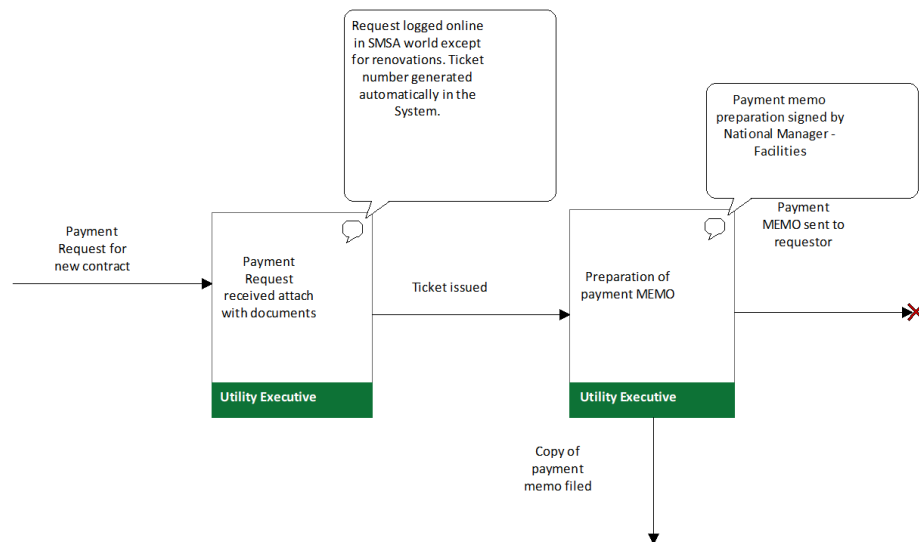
Request logged online in SMSA world except for renovations. Ticket number generated automatically in the System.

Payment memo preparation signed by National Manager - Facilities

Payment Request for new contract

Payment Request received attach with documents

Utility Executive

Ticket issued

Preparation of payment MEMO

Utility Executive

Payment MEMO sent to requestor

Copy of payment memo filed